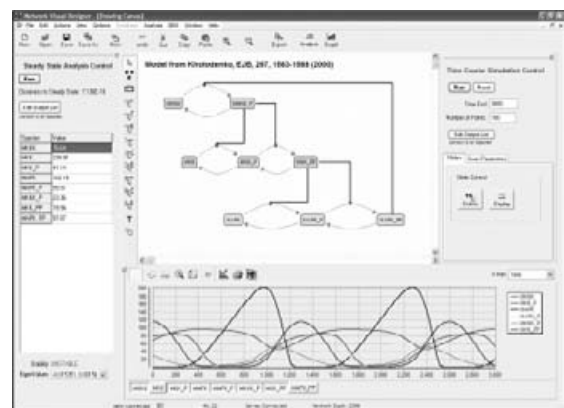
Network Visual Designer - [Drawing Canvas]

File Edit Actions View Options Analysis Window Help

New Open Save Save As Print Undo Cut Copy Paste Export Analysis Graph

Steady State Analysis Control

Run

Distance to Steady State: 11380.16

Edit output list

Species | Value
MKKK | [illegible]
MKK | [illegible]
MKK_P | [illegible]
MAPK | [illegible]
MAPK_P | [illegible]
MKKK_P | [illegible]
MKK_PP | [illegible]
MAPK_PP | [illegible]

Stability: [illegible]

Eigen Values: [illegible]

Model from Kholodenko, EJB, 267, 1583-1588 (2000)

MKKK MKKK_P MKK MKK_P MKK_PP MAPK MAPK_P MAPK_PP

Time Course Simulation Control

Run Reset

Time End: 3000

Number of Points: 100

Edit Output List

Slider Run Parameters

Slider Control

Create Display

X Axis: time

0 200 400 600 800 1000 1200 1400 1600 1800 2000 2200 2400 2600 2800 3000

MKKK MKKK_P MKK MKK_P MKK_PP MAPK MAPK_P MAPK_PP